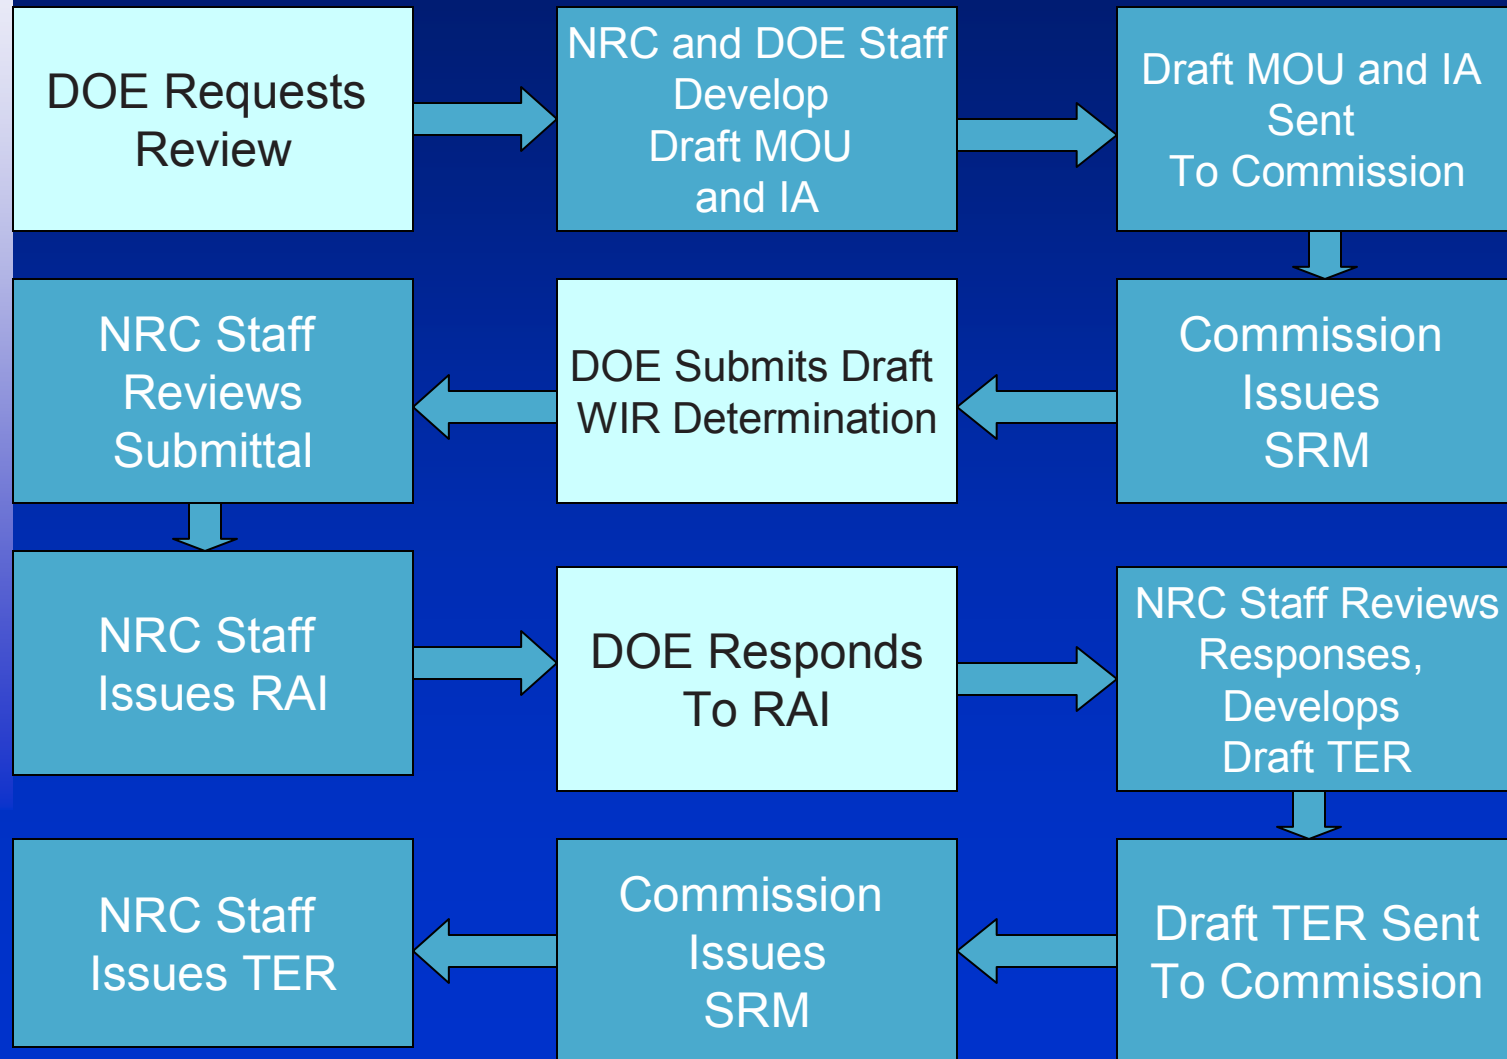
DOE Requests Review

NRC and DOE Staff Develop Draft MOU and IA

Draft MOU and IA Sent To Commission

Commission Issues SRM

DOE Submits Draft WIR Determination

NRC Staff Reviews Submittal

NRC Staff Issues RAI

DOE Responds To RAI

NRC Staff Reviews Responses, Develops Draft TER

Draft TER Sent To Commission

Commission Issues SRM

NRC Staff Issues TER